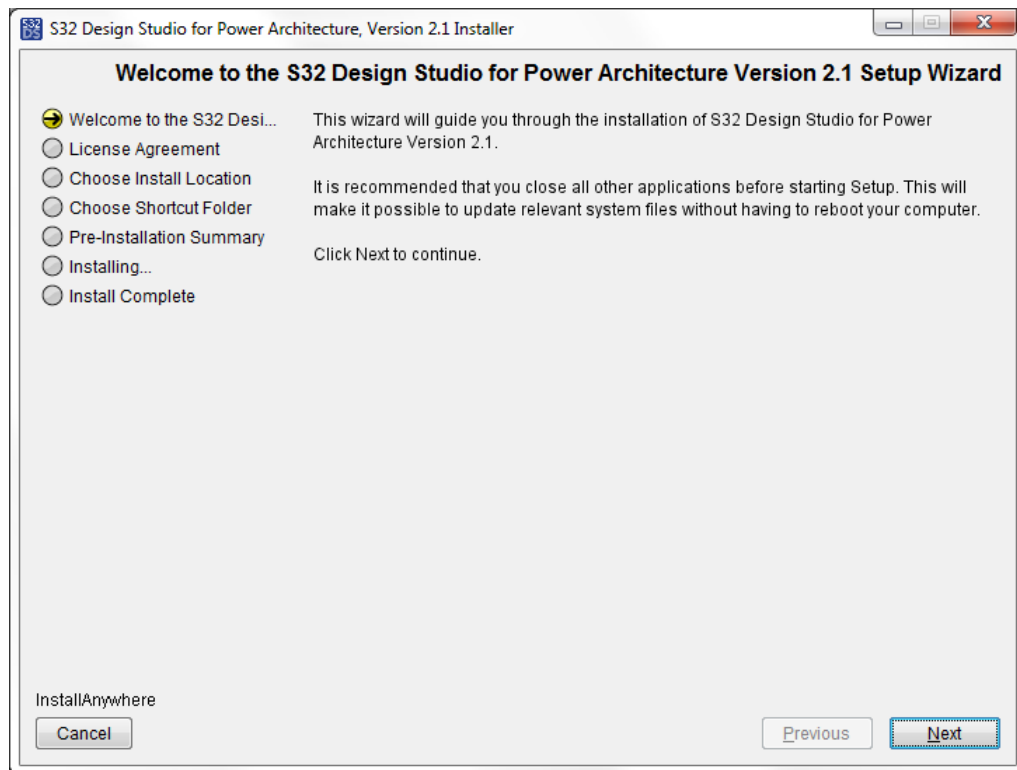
S32 Design Studio for Power Architecture, Version 2.1 Installer

Welcome to the S32 Design Studio for Power Architecture Version 2.1 Setup Wizard

Welcome to the S32 Desi...
License Agreement
Choose Install Location
Choose Shortcut Folder
Pre-Installation Summary
Installing...
Install Complete

This wizard will guide you through the installation of S32 Design Studio for Power Architecture Version 2.1.

It is recommended that you close all other applications before starting Setup. This will make it possible to update relevant system files without having to reboot your computer.

Click Next to continue.

InstallAnywhere

Cancel

Previous

Next